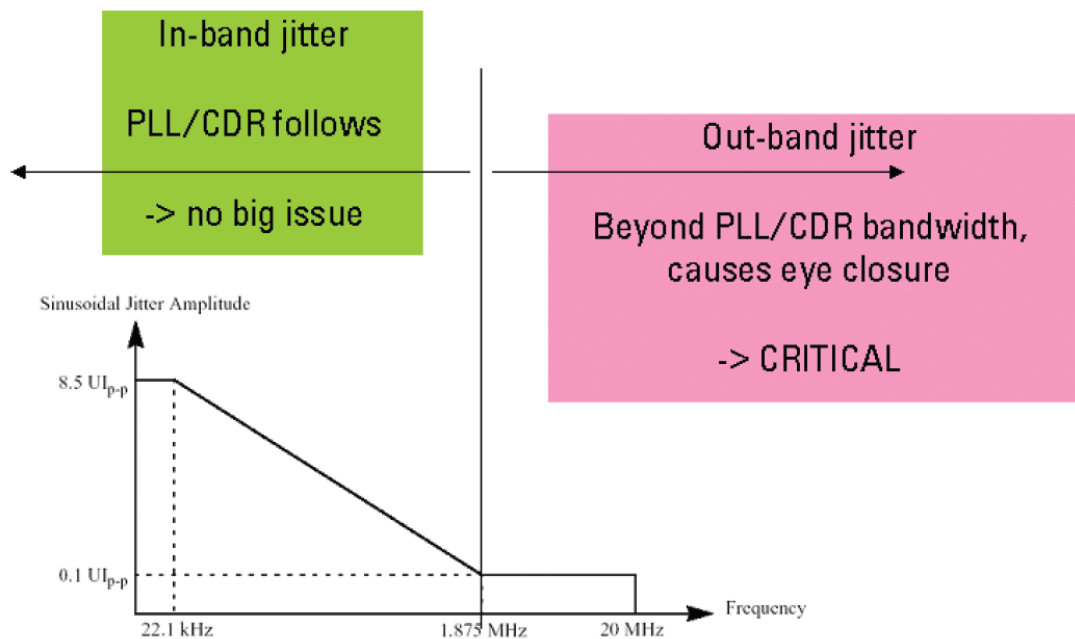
In-band jitter

PLL/CDR follows

-> no big issue

Out-band jitter

Beyond PLL/CDR bandwidth, causes eye closure

-> CRITICAL

Sinusoidal Jitter Amplitude

8.5 $UI_{p-p}$

0.1 $UI_{p-p}$

22.1 kHz

1.875 MHz

20 MHz

Frequency